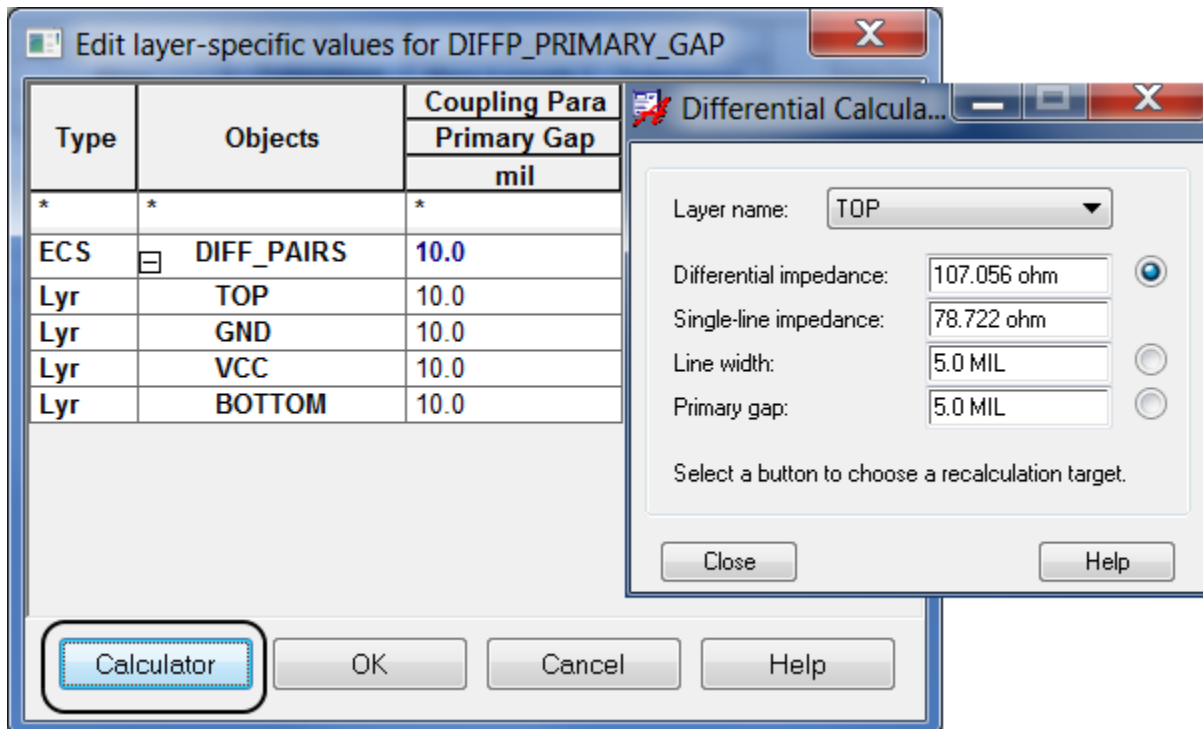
Edit layer-specific values for DIFFP_PRIMARY_GAP

| Type | Objects | Coupling Para / Primary Gap / mil |
|---|---|---|
| * | * | * |
| ECS | ⊟ DIFF_PAIRS | 10.0 |
| Lyr | TOP | 10.0 |
| Lyr | GND | 10.0 |
| Lyr | VCC | 10.0 |
| Lyr | BOTTOM | 10.0 |

Calculator
OK
Cancel
Help

Differential Calcula...

Layer name: TOP

Differential impedance: 107.056 ohm
Single-line impedance: 78.722 ohm
Line width: 5.0 MIL
Primary gap: 5.0 MIL

Select a button to choose a recalculation target.

Close
Help